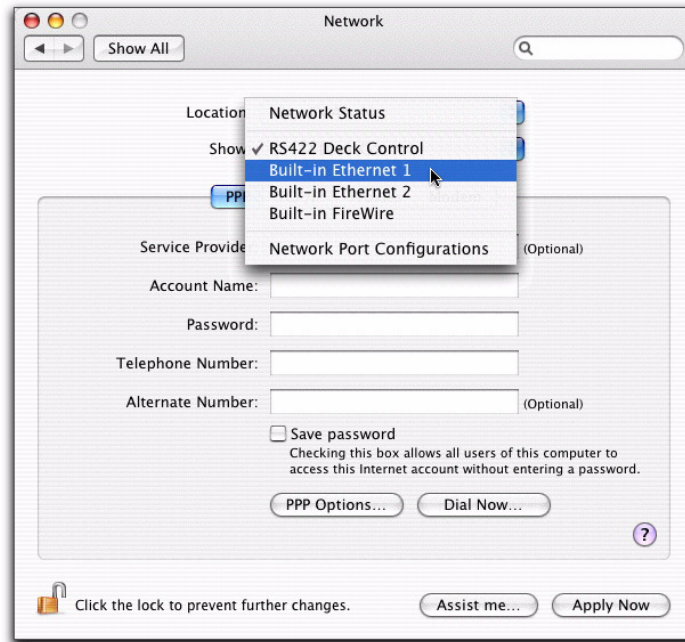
Network

Show All

Location

Show

PPP

Network Status

✓ RS422 Deck Control

Built-in Ethernet 1

Built-in Ethernet 2

Built-in FireWire

Network Port Configurations

Service Provide

(Optional)

Account Name:

Password:

Telephone Number:

Alternate Number:

(Optional)

Save password

Checking this box allows all users of this computer to access this Internet account without entering a password.

PPP Options...

Dial Now...

?

Click the lock to prevent further changes.

Assist me...

Apply Now